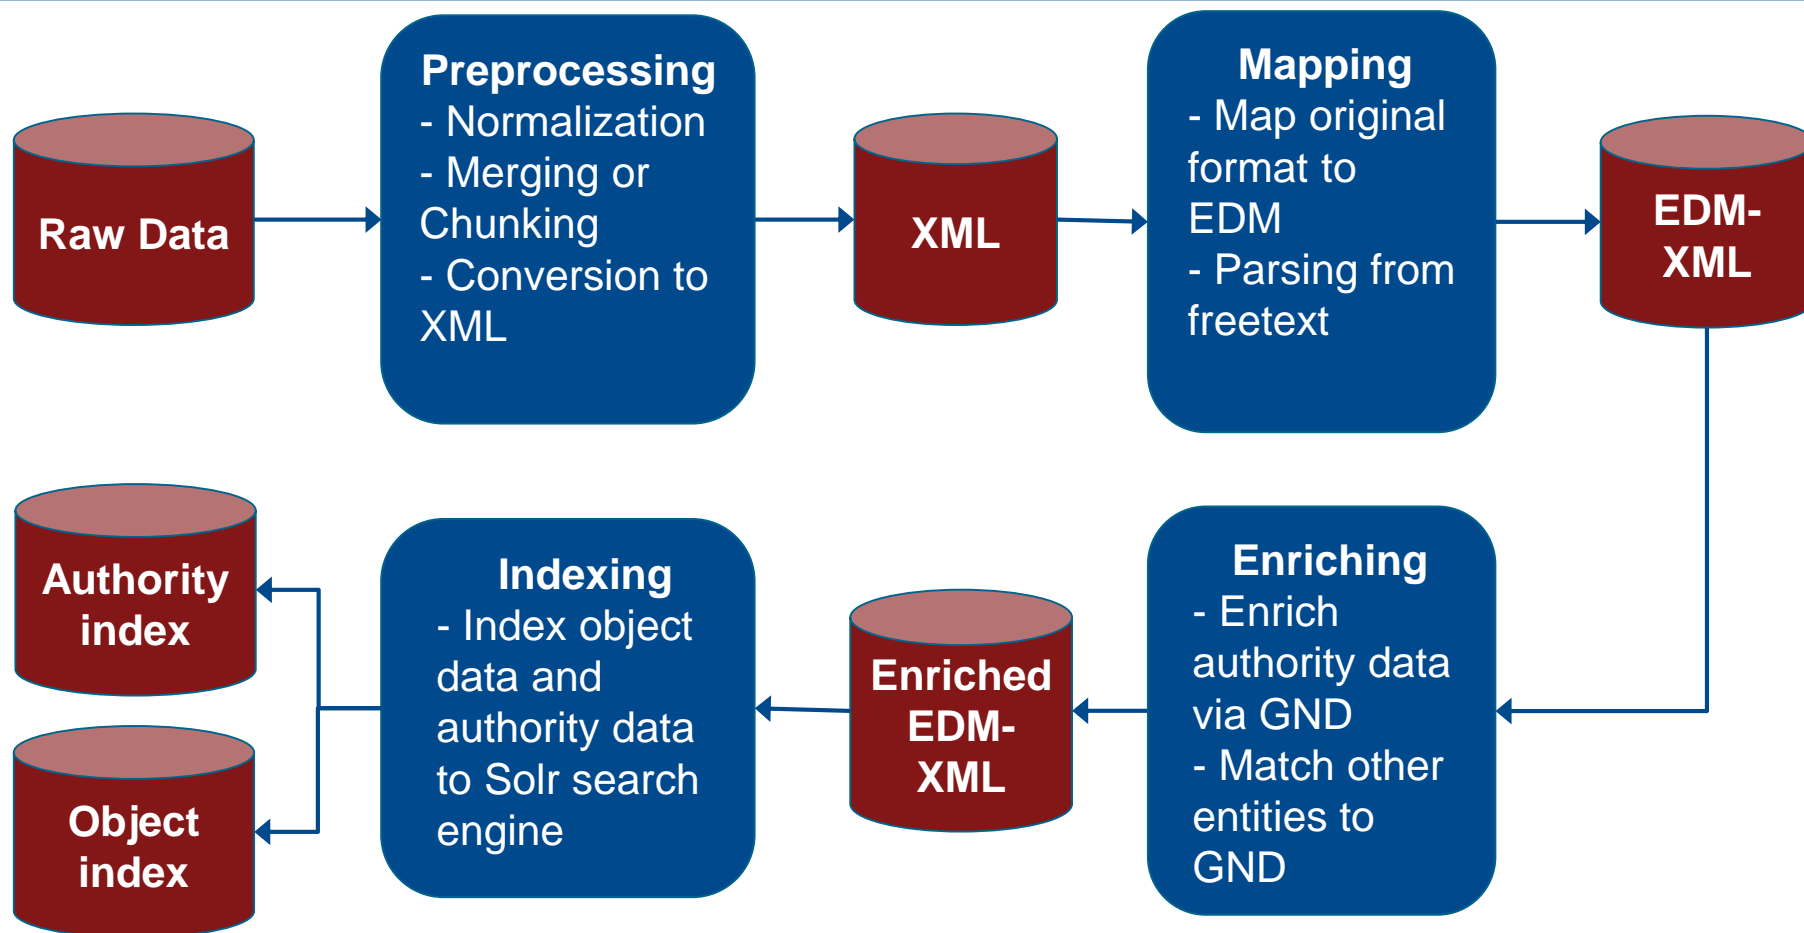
Raw Data

Preprocessing
- Normalization
- Merging or Chunking
- Conversion to XML

XML

Mapping
- Map original format to EDM
- Parsing from freetext

EDM-XML

Enriching
- Enrich authority data via GND
- Match other entities to GND

Enriched EDM-XML

Indexing
- Index object data and authority data to Solr search engine

Authority index

Object index